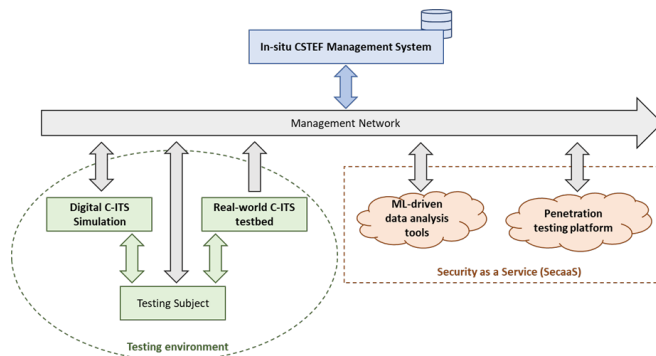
In-situ CSTEF Management System

Management Network

Digital C-ITS Simulation

Real-world C-ITS testbed

Testing Subject

Testing environment

ML-driven data analysis tools

Penetration testing platform

Security as a Service (SecaaS)